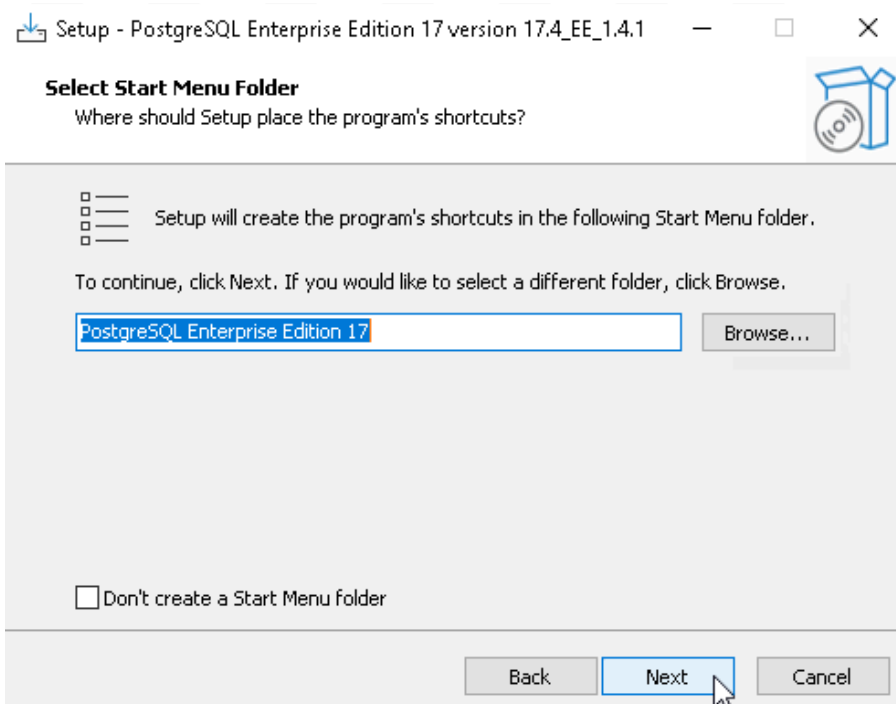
Setup - PostgreSQL Enterprise Edition 17 version 17.4_EE_1.4.1

Select Start Menu Folder
Where should Setup place the program's shortcuts?

Setup will create the program's shortcuts in the following Start Menu folder.

To continue, click Next. If you would like to select a different folder, click Browse.

PostgreSQL Enterprise Edition 17

Browse...

Don't create a Start Menu folder

Back
Next
Cancel